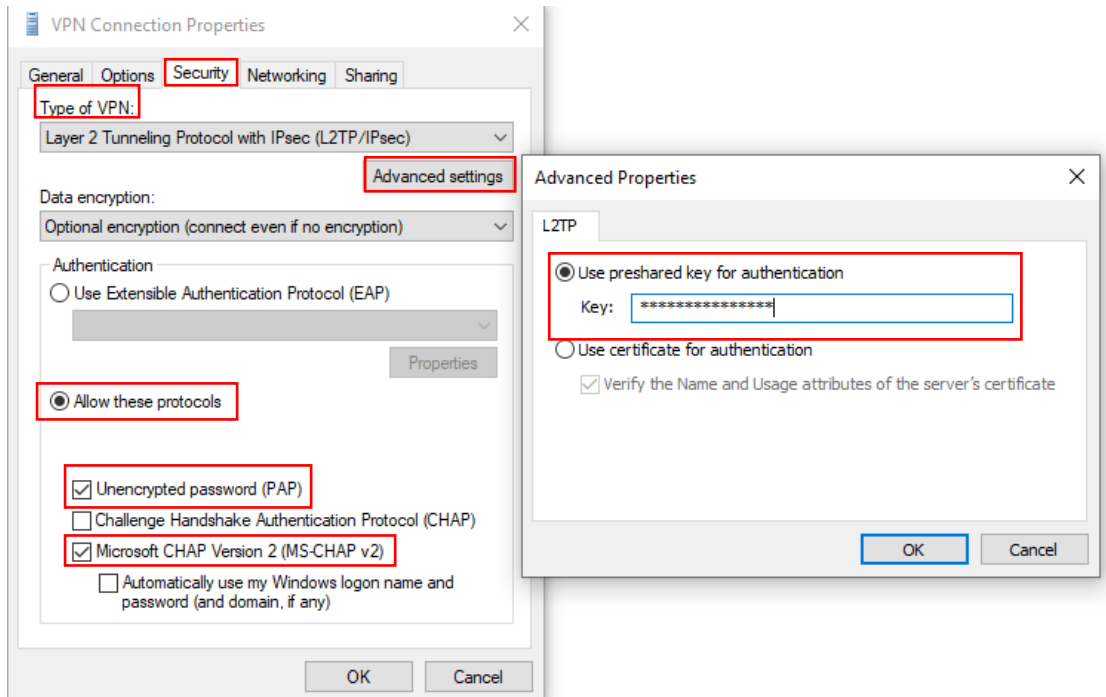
VPN Connection Properties

General Options Security Networking Sharing

Type of VPN:

Layer 2 Tunneling Protocol with IPsec (L2TP/IPsec)

Advanced settings

Data encryption:

Optional encryption (connect even if no encryption)

Authentication

Use Extensible Authentication Protocol (EAP)

Properties

Allow these protocols

Unencrypted password (PAP)

Challenge Handshake Authentication Protocol (CHAP)

Microsoft CHAP Version 2 (MS-CHAP v2)

Automatically use my Windows logon name and password (and domain, if any)

OK Cancel

Advanced Properties

L2TP

Use preshared key for authentication

Key: ****************

Use certificate for authentication

Verify the Name and Usage attributes of the server's certificate

OK Cancel